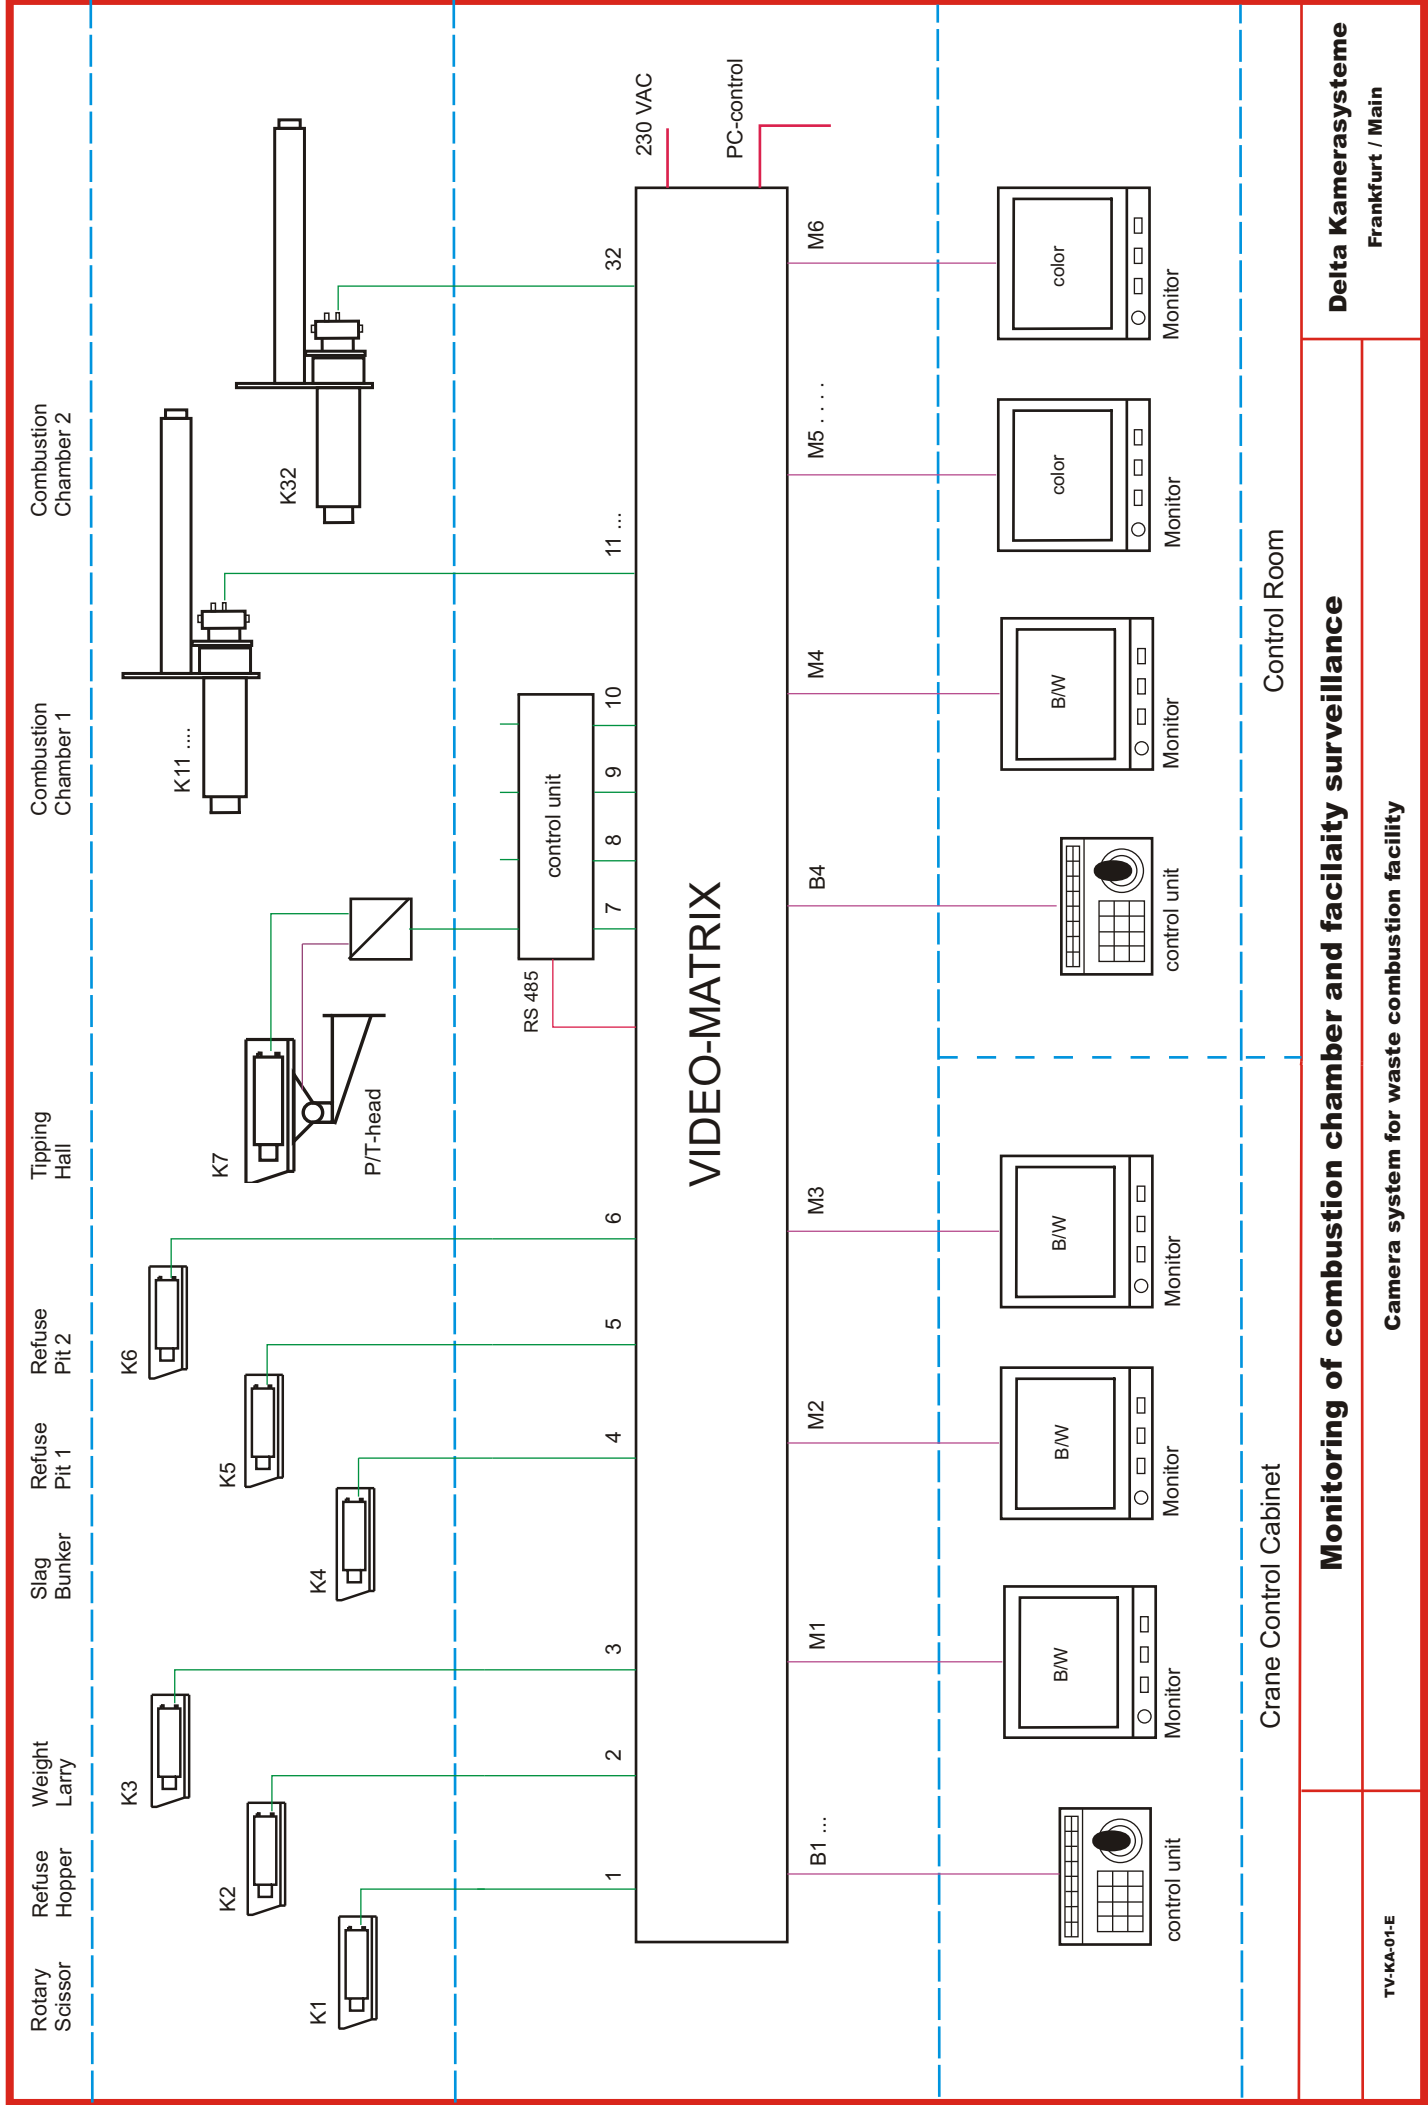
Delta Kamerasysteme
Frankfurt / Main

Monitoring of combustion chamber and facilaity surveillance

Camera system for waste combustion facility

TV-KA-01-E

Rotary Scissor

Refuse Hopper

Weight Larry

Slag Bunker

Refuse Pit 1

Refuse Pit 2

Tipping Hall

Combustion Chamber 1

Combustion Chamber 2

K1
K2
K3
K4
K5
K6
K7
P/T-head
K11 ....
K32

230 VAC
PC-control

control unit
RS 485

VIDEO-MATRIX

1
2
3
4
5
6
7
8
9
10
11 ...
32

B1 ...
M1
M2
M3
B4
M4
M5 . . . .
M6

control unit
B/W
Monitor
B/W
Monitor
B/W
Monitor
control unit
B/W
Monitor
color
Monitor
color
Monitor

Crane Control Cabinet
Control Room